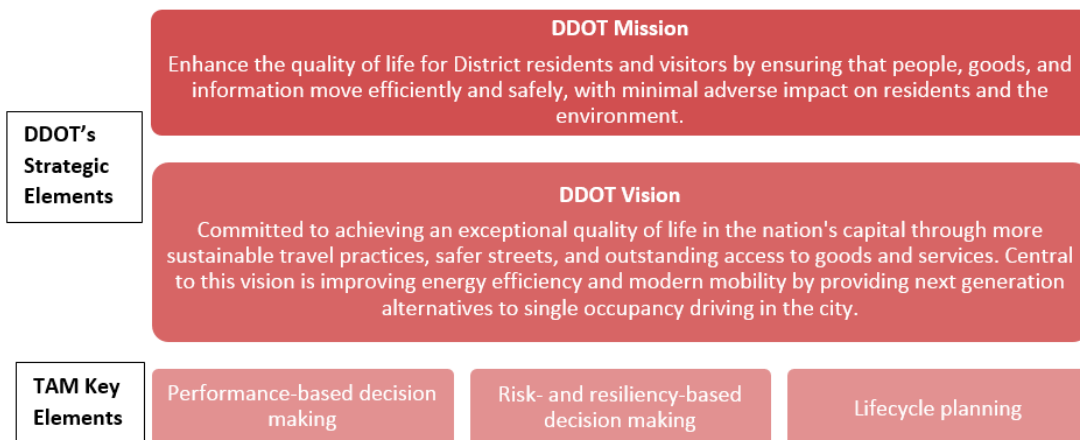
DDOT's Strategic Elements

DDOT Mission

Enhance the quality of life for District residents and visitors by ensuring that people, goods, and information move efficiently and safely, with minimal adverse impact on residents and the environment.

DDOT Vision

Committed to achieving an exceptional quality of life in the nation's capital through more sustainable travel practices, safer streets, and outstanding access to goods and services. Central to this vision is improving energy efficiency and modern mobility by providing next generation alternatives to single occupancy driving in the city.

TAM Key Elements

Performance-based decision making

Risk- and resiliency-based decision making

Lifecycle planning